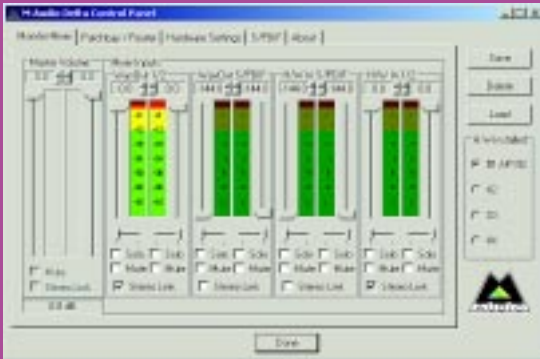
M-Audio Delta Control Panel

Monitor Mixer | Patchbay / Router | Hardware Settings | S/PDIF | About

Master Volume

Mixer Inputs

WaveOut 1/2

WaveOut S/PDIF

H/W In S/PDIF

H/W In 1/2

0.0 0.0

0.0 0.0

-144.0 -144.0

-144.0 -144.0

0.0 0.0

Solo Solo
Mute Mute
Stereo Link

Solo Solo
Mute Mute
Stereo Link

Solo Solo
Mute Mute
Stereo Link

Solo Solo
Mute Mute
Stereo Link

Mute
Stereo Link

0.0 dB

Save
Delete
Load

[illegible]

M-Audio

Done